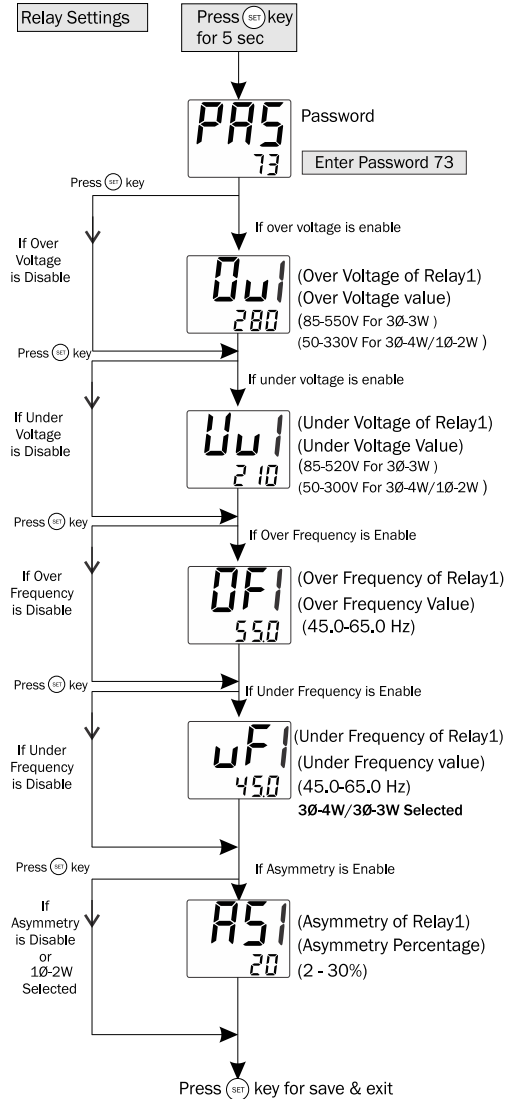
Relay Settings

Press SET key for 5 sec

PAS
73
Password

Enter Password 73

Press SET key

If Over Voltage is Disable

If over voltage is enable

OUl
280
(Over Voltage of Relay1)
(Over Voltage value)
(85-550V For 3Ø-3W )
(50-330V For 3Ø-4W/1Ø-2W )

Press SET key

If under voltage is enable

If Under Voltage is Disable

Uul
210
(Under Voltage of Relay1)
(Under Voltage Value)
(85-520V For 3Ø-3W )
(50-300V For 3Ø-4W/1Ø-2W )

Press SET key

If Over Frequency is Enable

If Over Frequency is Disable

OFl
55.0
(Over Frequency of Relay1)
(Over Frequency Value)
(45.0-65.0 Hz)

Press SET key

If Under Frequency is Enable

If Under Frequency is Disable

uFl
45.0
(Under Frequency of Relay1)
(Under Frequency value)
(45.0-65.0 Hz)
3Ø-4W/3Ø-3W Selected

Press SET key

If Asymmetry is Enable

If Asymmetry is Disable or 1Ø-2W Selected

ASl
20
(Asymmetry of Relay1)
(Asymmetry Percentage)
(2 - 30%)

Press SET key for save & exit